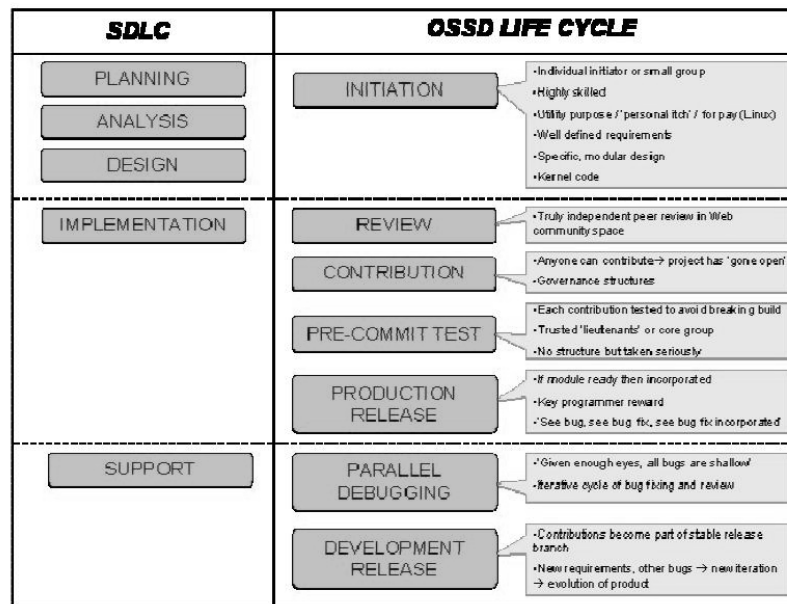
SDLC

OSSD LIFE CYCLE

PLANNING

ANALYSIS

DESIGN

INITIATION

•Individual initiator or small group
•Highly skilled
•Utility purpose / 'personal itch' / for pay (Linux)
•Well defined requirements
•Specific, modular design
•Kernel code

IMPLEMENTATION

REVIEW

•Truly independent peer review in Web community space

CONTRIBUTION

•Anyone can contribute → project has 'gone open'
•Governance structures

PRE-COMMIT TEST

•Each contribution tested to avoid breaking build
•Trusted 'lieutenants' or core group
•No structure but taken seriously

PRODUCTION RELEASE

•If module ready then incorporated
•Key programmer reward
•'See bug, see bug fix, see bug fix incorporated'

SUPPORT

PARALLEL DEBUGGING

•'Given enough eyes, all bugs are shallow'
•Iterative cycle of bug fixing and review

DEVELOPMENT RELEASE

•Contributions become part of stable release branch
•New requirements, other bugs → new iteration → evolution of product